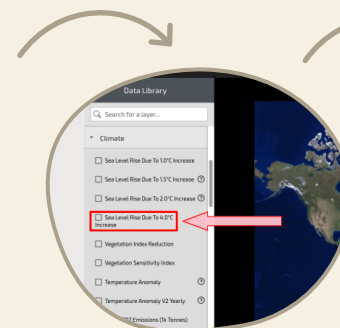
Data Library

Search for a layer...

Climate

Sea Level Rise Due To 1.0°C Increase

Sea Level Rise Due To 1.5°C Increase

Sea Level Rise Due To 2.0°C Increase

Sea Level Rise Due To 4.0°C Increase

Vegetation Index Reduction

Vegetation Sensitivity Index

Temperature Anomaly

Temperature Anomaly V2 Yearly

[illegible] Emissions (1k Tonnes)